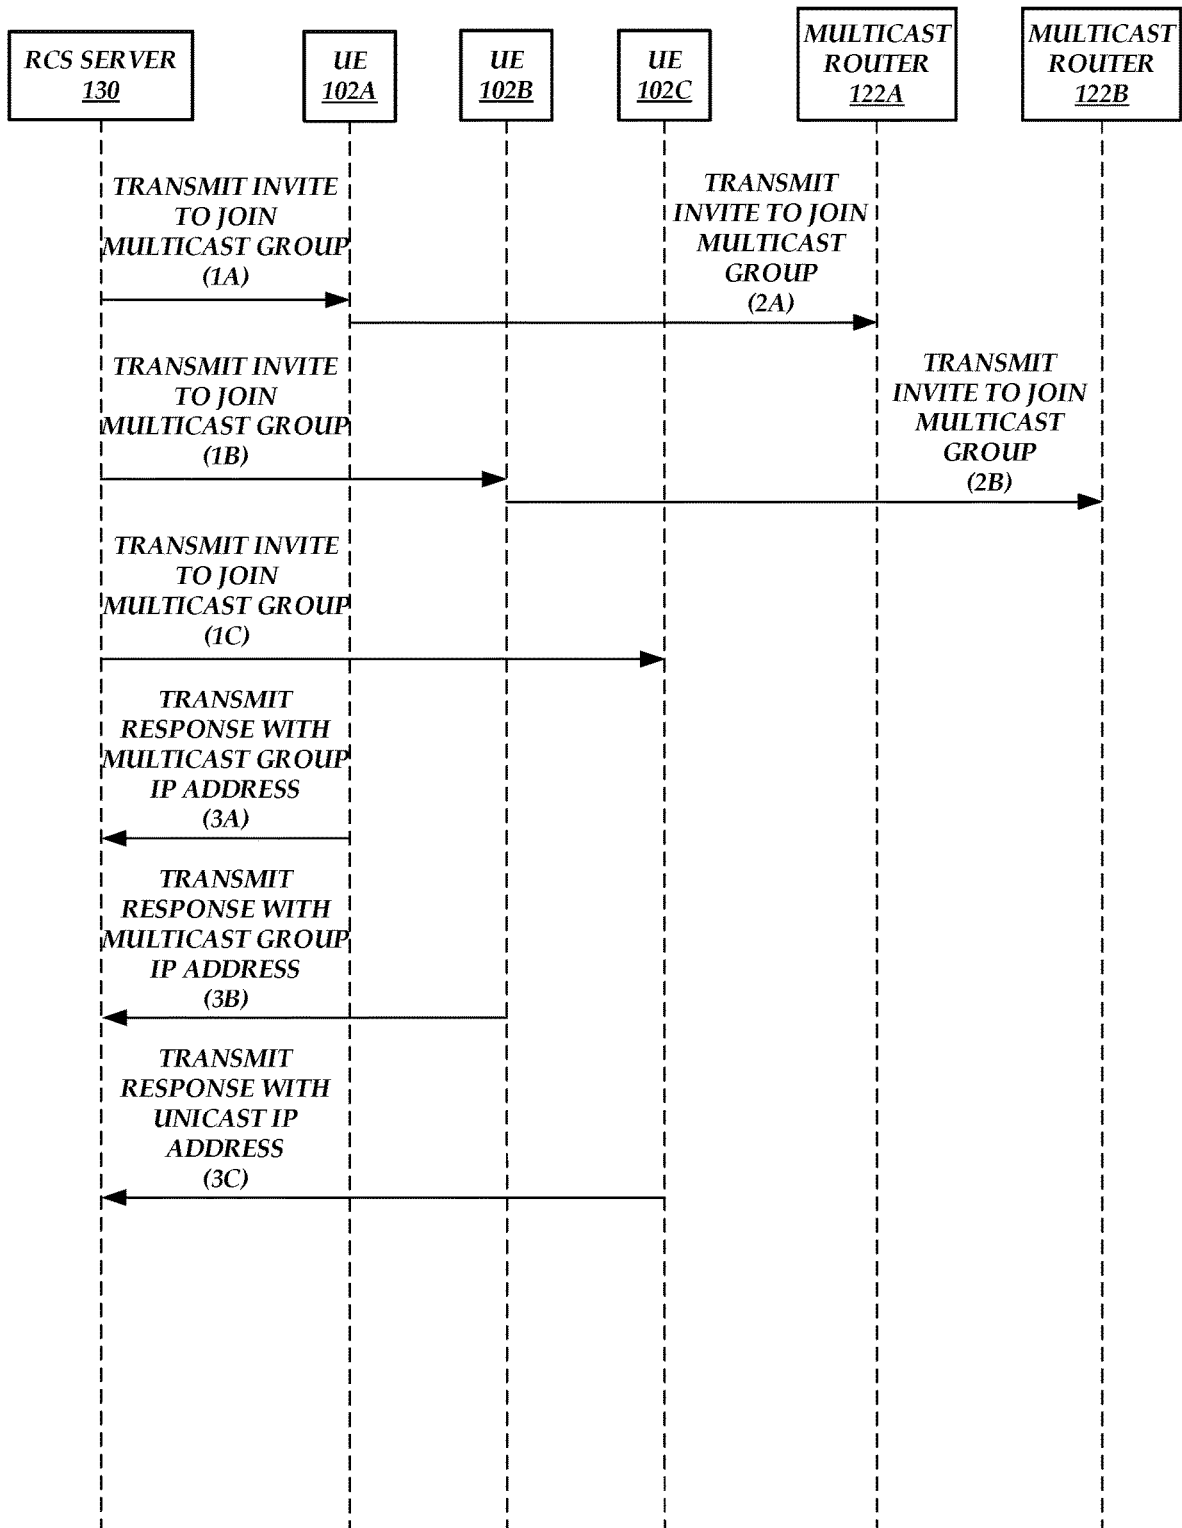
RCS SERVER 130

UE 102A

UE 102B

UE 102C

MULTICAST ROUTER 122A

MULTICAST ROUTER 122B

TRANSMIT INVITE TO JOIN MULTICAST GROUP (1A)

TRANSMIT INVITE TO JOIN MULTICAST GROUP (2A)

TRANSMIT INVITE TO JOIN MULTICAST GROUP (1B)

TRANSMIT INVITE TO JOIN MULTICAST GROUP (2B)

TRANSMIT INVITE TO JOIN MULTICAST GROUP (1C)

TRANSMIT RESPONSE WITH MULTICAST GROUP IP ADDRESS (3A)

TRANSMIT RESPONSE WITH MULTICAST GROUP IP ADDRESS (3B)

TRANSMIT RESPONSE WITH UNICAST IP ADDRESS (3C)